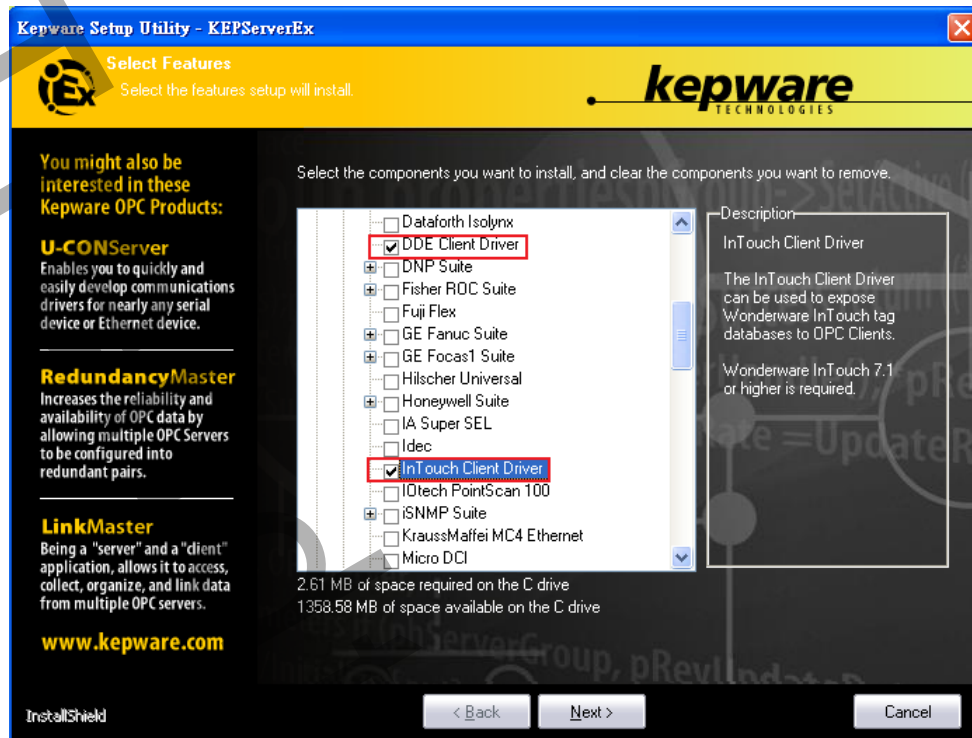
Kepware Setup Utility - KEPServerEx

Select Features
Select the features setup will install.

kepware
TECHNOLOGIES

You might also be interested in these Kepware OPC Products:

U-CONServer
Enables you to quickly and easily develop communications drivers for nearly any serial device or Ethernet device.

RedundancyMaster
Increases the reliability and availability of OPC data by allowing multiple OPC Servers to be configured into redundant pairs.

LinkMaster
Being a "server" and a "client" application, allows it to access, collect, organize, and link data from multiple OPC servers.

www.kepware.com

Select the components you want to install, and clear the components you want to remove.

Dataforth Isolynx
DDE Client Driver
DNP Suite
Fisher ROC Suite
Fuji Flex
GE Fanuc Suite
GE Focas1 Suite
Hilscher Universal
Honeywell Suite
IA Super SEL
Idec
InTouch Client Driver
IOtech PointScan 100
iSNMP Suite
KraussMaffei MC4 Ethernet
Micro DCI

Description
InTouch Client Driver

The InTouch Client Driver can be used to expose Wonderware InTouch tag databases to OPC Clients.

Wonderware InTouch 7.1 or higher is required.

2.61 MB of space required on the C drive
1358.58 MB of space available on the C drive

InstallShield
< Back
Next >
Cancel